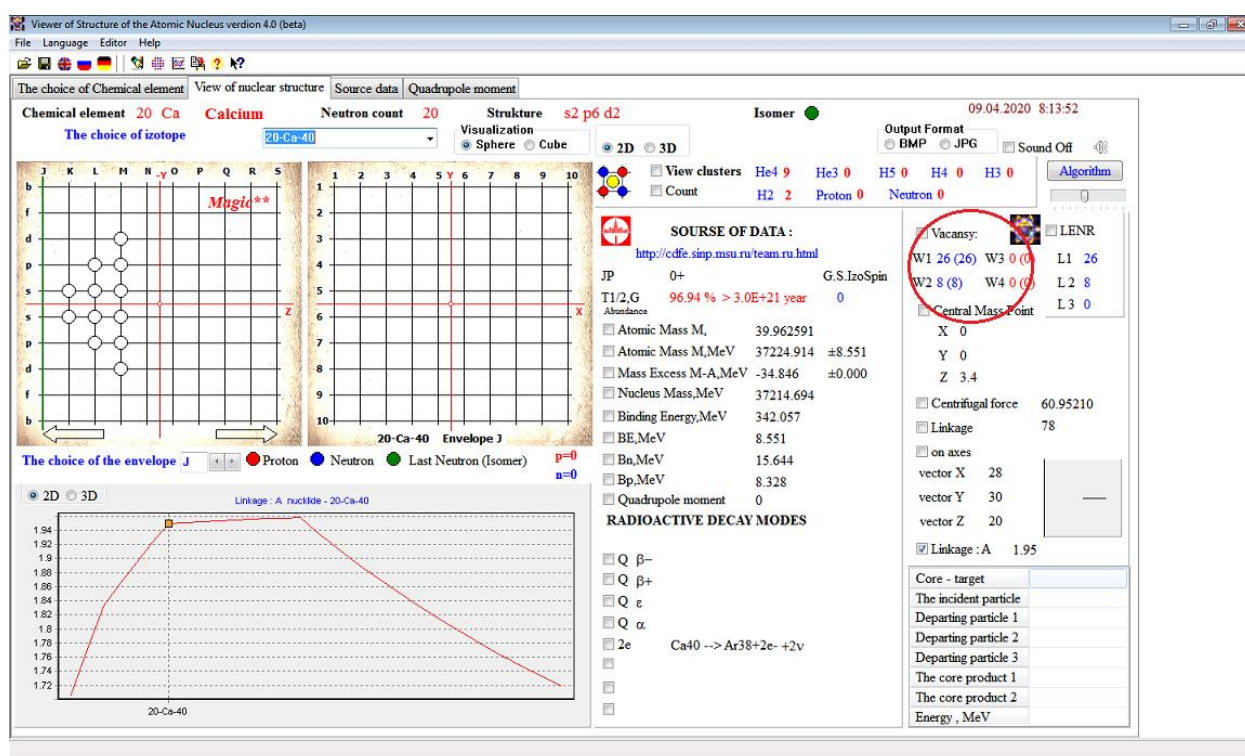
Viewer of Structure of the Atomic Nucleus verdion 4.0 (beta)
File Language Editor Help

The choice of Chemical element | View of nuclear structure | Source data | Quadrupole moment

Chemical element 20 Ca Calcium Neutron count 20 Strukture s2 p6 d2 Isomer 09.04.2020 8:13:52

The choice of izotope 20-Ca-40

Visualization
Sphere Cube

2D 3D

Output Format
BMP JPG

Sound Off

Algorithm

J K L M N -Y O P Q R S
b f d p s s p d f b
Magic**
Z

1 2 3 4 5 Y 6 7 8 9 10
1 2 3 4 5 6 7 8 9 10
X
20-Ca-40 Envelope J

View clusters He4 9 He3 0 H5 0 H4 0 H3 0
Count H2 2 Proton 0 Neutron 0

SOURSE OF DATA :
http://cdfe.sinp.msu.ru/team.ru.html
JP 0+ G.S.IzoSpin
T1/2,G Abundance 96.94 % > 3.0E+21 year 0
Atomic Mass M, 39.962591
Atomic Mass M,MeV 37224.914 ±8.551
Mass Excess M-A,MeV -34.846 ±0.000
Nucleus Mass,MeV 37214.694
Binding Energy,MeV 342.057
BE,MeV 8.551
Bn,MeV 15.644
Bp,MeV 8.328
Quadrupole moment 0
RADIOACTIVE DECAY MODES
Q β−
Q β+
Q ε
Q α
2e Ca40 --> Ar38+2e- +2v

Vacansy: LENR
W1 26 (26) W3 0 (0) L1 26
W2 8 (8) W4 0 (0) L2 8
L3 0
Central Mass Point
X 0
Y 0
Z 3.4
Centrifugal force 60.95210
Linkage 78
on axes
vector X 28
vector Y 30
vector Z 20
Linkage : A 1.95

The choice of the envelope J Proton Neutron Last Neutron (Isomer) p=0 n=0

2D 3D
Linkage : A nuclide - 20-Ca-40
1.94
1.92
1.9
1.88
1.86
1.84
1.82
1.8
1.78
1.76
1.74
1.72
20-Ca-40

| Core - target | |
|---|---|
| The incident particle | |
| Departing particle 1 | |
| Departing particle 2 | |
| Departing particle 3 | |
| The core product 1 | |
| The core product 2 | |
| Energy , MeV | |